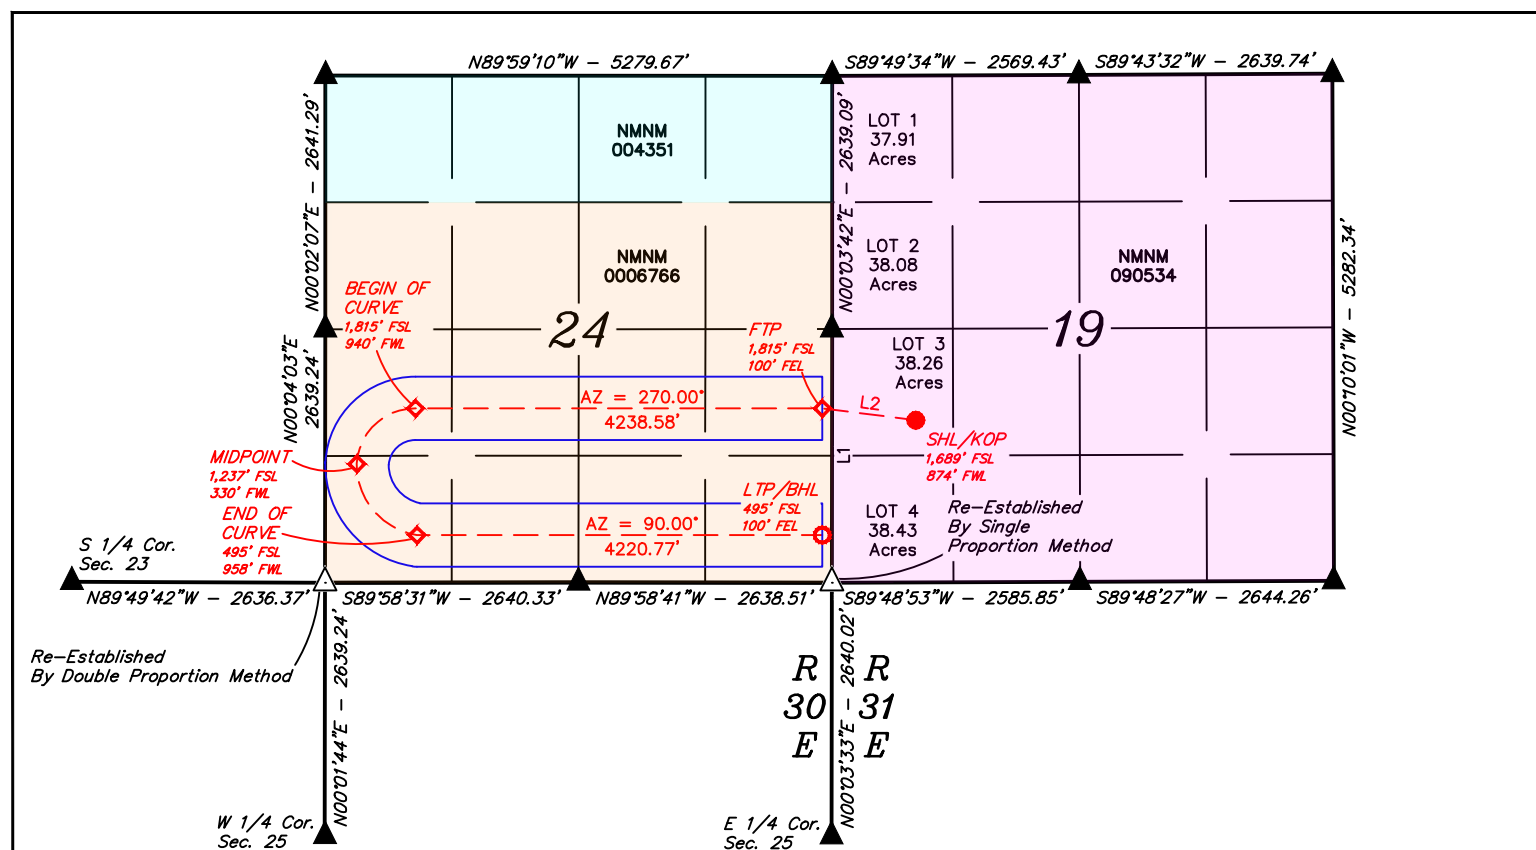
N89°59'10"W – 5279.67'

S89°49'34"W – 2569.43'

S89°43'32"W – 2639.74'

N00°02'07"E – 2641.29'

NMNM
004351

N00°03'42"E – 2639.09'

LOT 1
37.91
Acres

LOT 2
38.08
Acres

NMNM
0006766

NMNM
090534

N00°10'01"W – 5282.34'

BEGIN OF CURVE
1,815' FSL
940' FWL

24

FTP
1,815' FSL
100' FEL

19

LOT 3
38.26
Acres

N00°04'03"E
2639.24'

AZ = 270.00°
4238.58'

L2

SHL/KOP
1,689' FSL
874' FWL

MIDPOINT
1,237' FSL
330' FWL

L1

LTP/BHL
495' FSL
100' FEL

Re–Established
By Single
Proportion Method

END OF CURVE
495' FSL
958' FWL

AZ = 90.00°
4220.77'

LOT 4
38.43
Acres

S 1/4 Cor.
Sec. 23

N89°49'42"W – 2636.37'

S89°58'31"W – 2640.33'

N89°58'41"W – 2638.51'

S89°48'53"W – 2585.85'

S89°48'27"W – 2644.26'

Re–Established
By Double Proportion Method

N00°01'44"E – 2639.24'

R
30
E

N00°03'33"E – 2640.02'

R
31
E

W 1/4 Cor.
Sec. 25

E 1/4 Cor.
Sec. 25